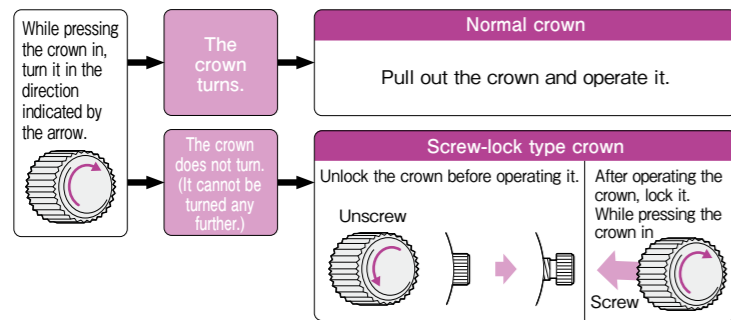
While pressing the crown in, turn it in the direction indicated by the arrow.

The crown turns.

Normal crown

Pull out the crown and operate it.

The crown does not turn. (It cannot be turned any further.)

Screw-lock type crown

Unlock the crown before operating it.

Unscrew

After operating the crown, lock it. While pressing the crown in

Screw